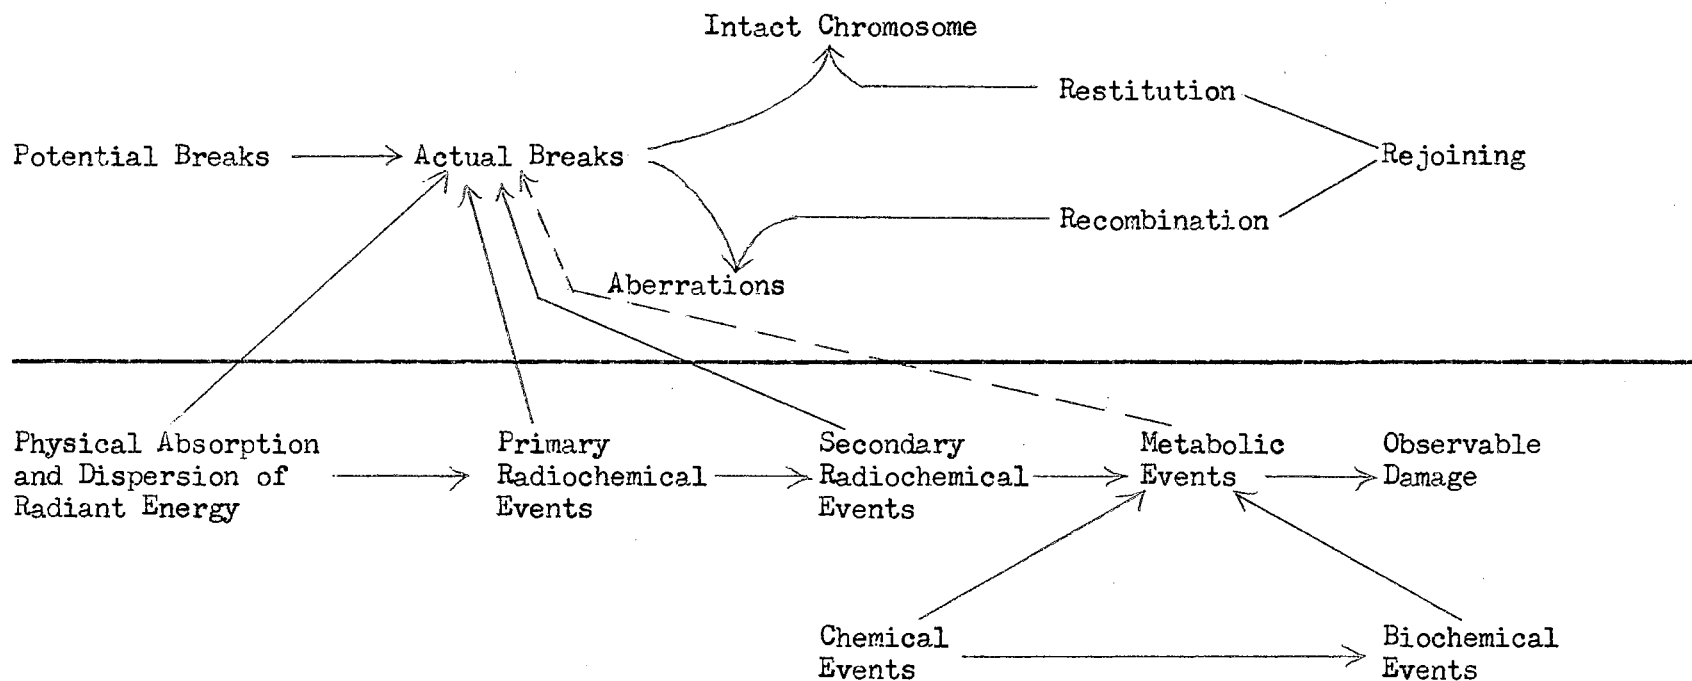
Intact Chromosome

Restitution

Potential Breaks → Actual Breaks

Rejoining

Recombination

Aberrations

Physical Absorption and Dispersion of Radiant Energy → Primary Radiochemical Events → Secondary Radiochemical Events → Metabolic Events → Observable Damage

Chemical Events → Biochemical Events